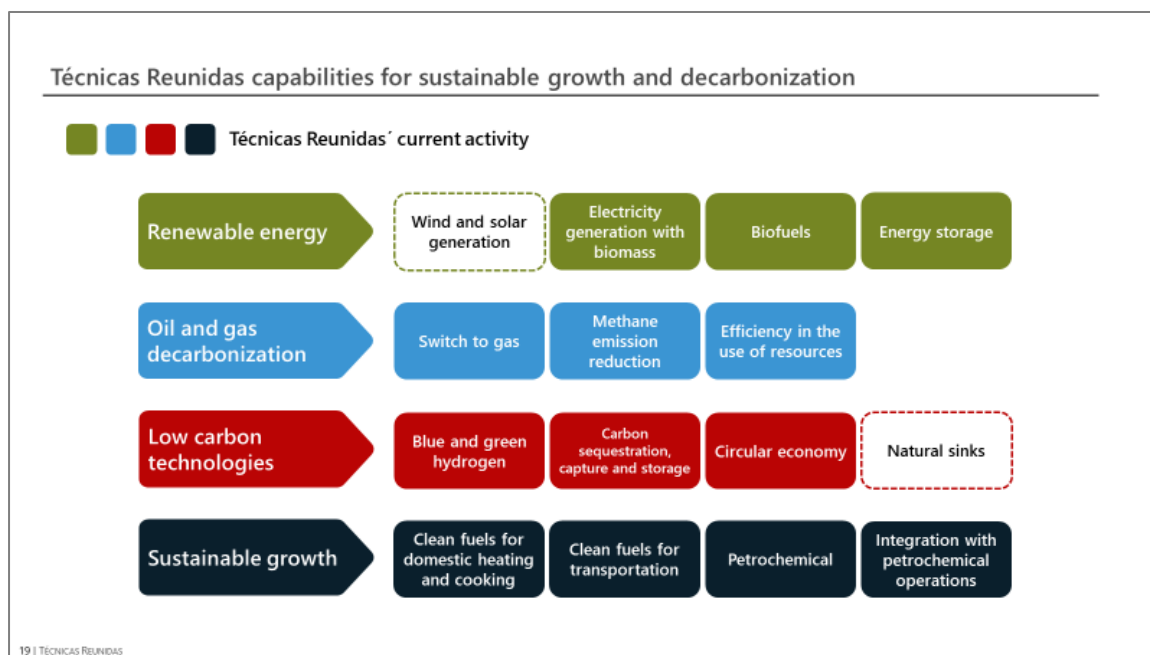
Técnicas Reunidas capabilities for sustainable growth and decarbonization

Técnicas Reunidas´ current activity

Renewable energy

Wind and solar generation

Electricity generation with biomass

Biofuels

Energy storage

Oil and gas decarbonization

Switch to gas

Methane emission reduction

Efficiency in the use of resources

Low carbon technologies

Blue and green hydrogen

Carbon sequestration, capture and storage

Circular economy

Natural sinks

Sustainable growth

Clean fuels for domestic heating and cooking

Clean fuels for transportation

Petrochemical

Integration with petrochemical operations

19 | TÉCNICAS REUNIDAS